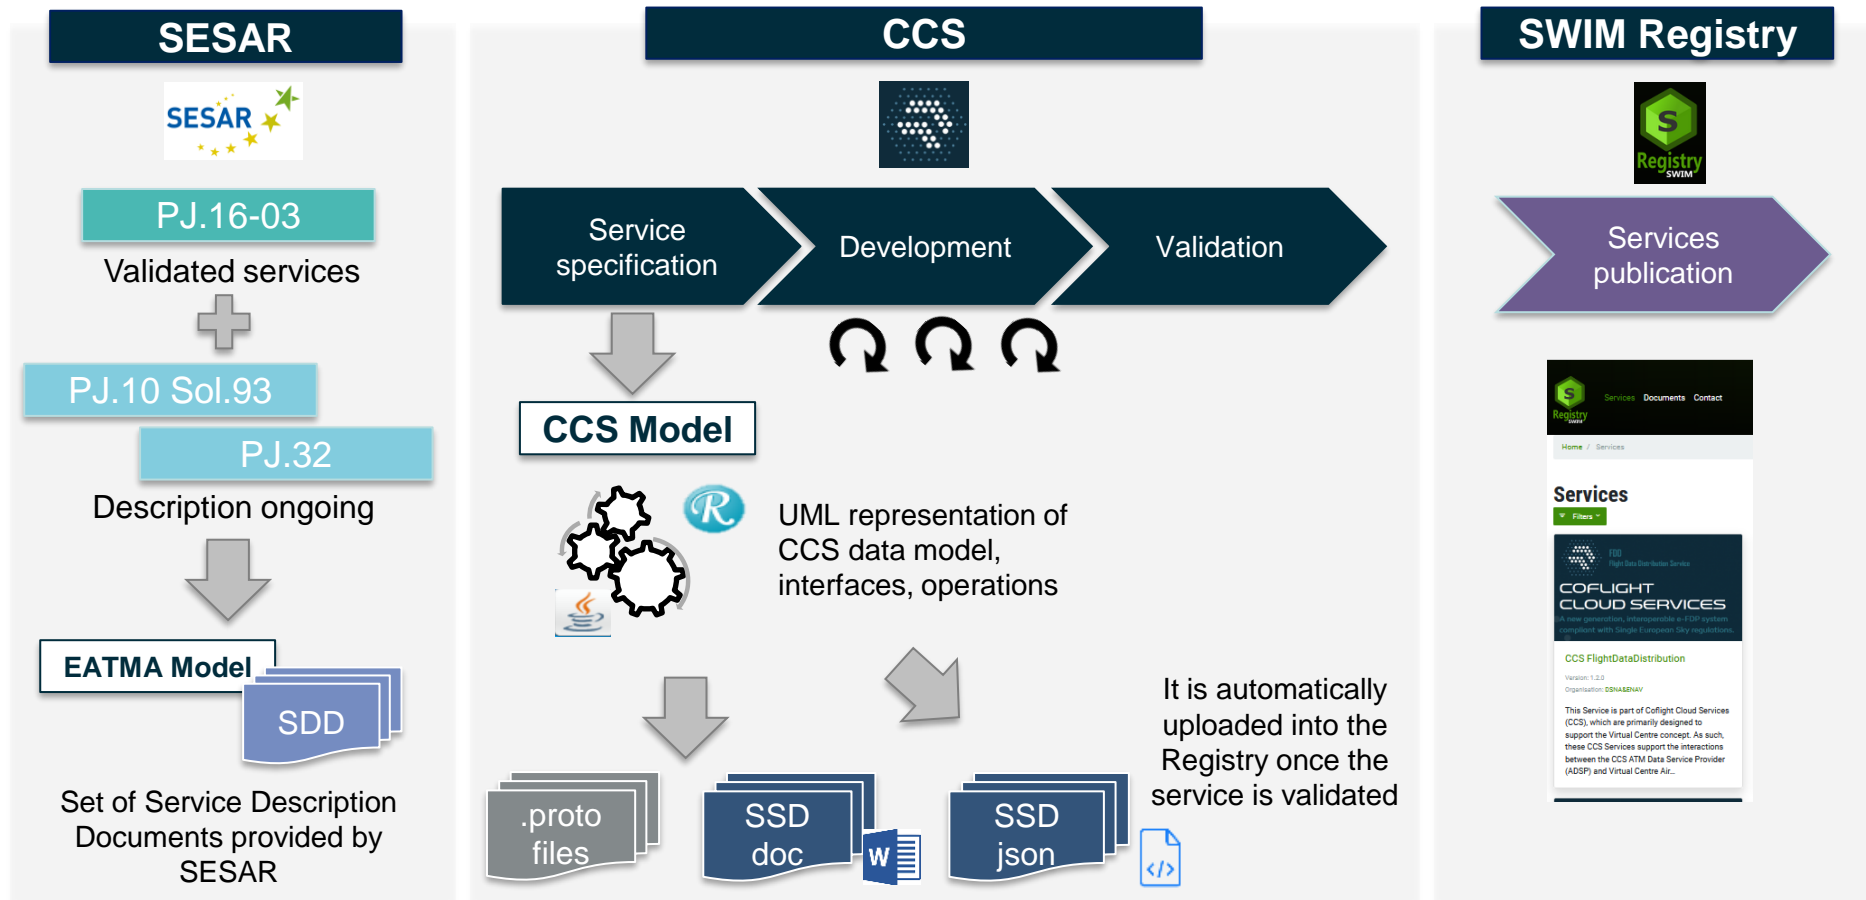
SESAR

SESAR

PJ.16-03

Validated services

PJ.10 Sol.93

PJ.32

Description ongoing

EATMA Model

SDD

Set of Service Description Documents provided by SESAR

CCS

Service specification

Development

Validation

CCS Model

UML representation of CCS data model, interfaces, operations

.proto files

SSD doc

SSD json

It is automatically uploaded into the Registry once the service is validated

SWIM Registry

S
Registry
SWIM

Services publication

Registry SWIM Services Documents Contact

Home / Services

Services

Filters

FDD
Flight Data Distribution Service

COFLIGHT CLOUD SERVICES

A new generation, interoperable e-FDP system compliant with Single European Sky regulations.

CCS FlightDataDistribution

Version: 1.2.0

Organisation: DSNA&ENAV

This Service is part of Coflight Cloud Services (CCS), which are primarily designed to support the Virtual Centre concept. As such, these CCS Services support the interactions between the CCS ATM Data Service Provider (ADSP) and Virtual Centre Air...